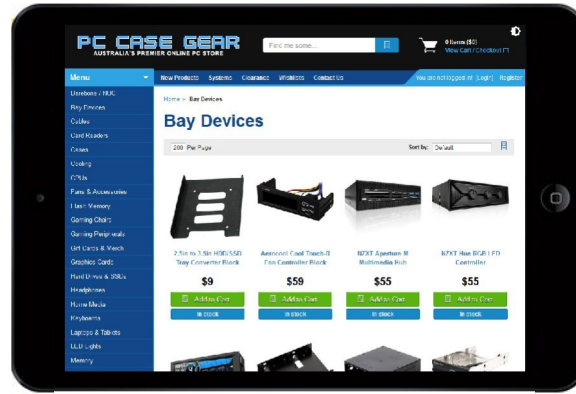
PC CASE GEAR
AUSTRALIA'S PREMIER ONLINE PC STORE

Find me some...

0 Items ($0)
View Cart | Checkout

Menu

New Products Systems Clearance Wishlists Contact Us

You are not logged in [Login] Register

Barebone / NUC
Bay Devices
Cables
Card Readers
Cases
Cooling
CPUs
Fans & Accessories
Flash Memory
Gaming Chairs
Gaming Peripherals
Gift Cards & Merch
Graphics Cards
Hard Drives & SSDs
Headphones
Home Media
Keyboards
Laptops & Tablets
LED Lights
Memory

Home > Bay Devices

Bay Devices

200 Per Page

Sort by: Default

2.5in to 3.5in HDD/SSD Tray Converter Black
$9
Add to Cart
In stock

Aerocool Cool Touch-R Fan Controller Black
$59
Add to Cart
In stock

NZXT Aperture M Multimedia Hub
$55
Add to Cart
In stock

NZXT Hue RGB LED Controller
$55
Add to Cart
In stock